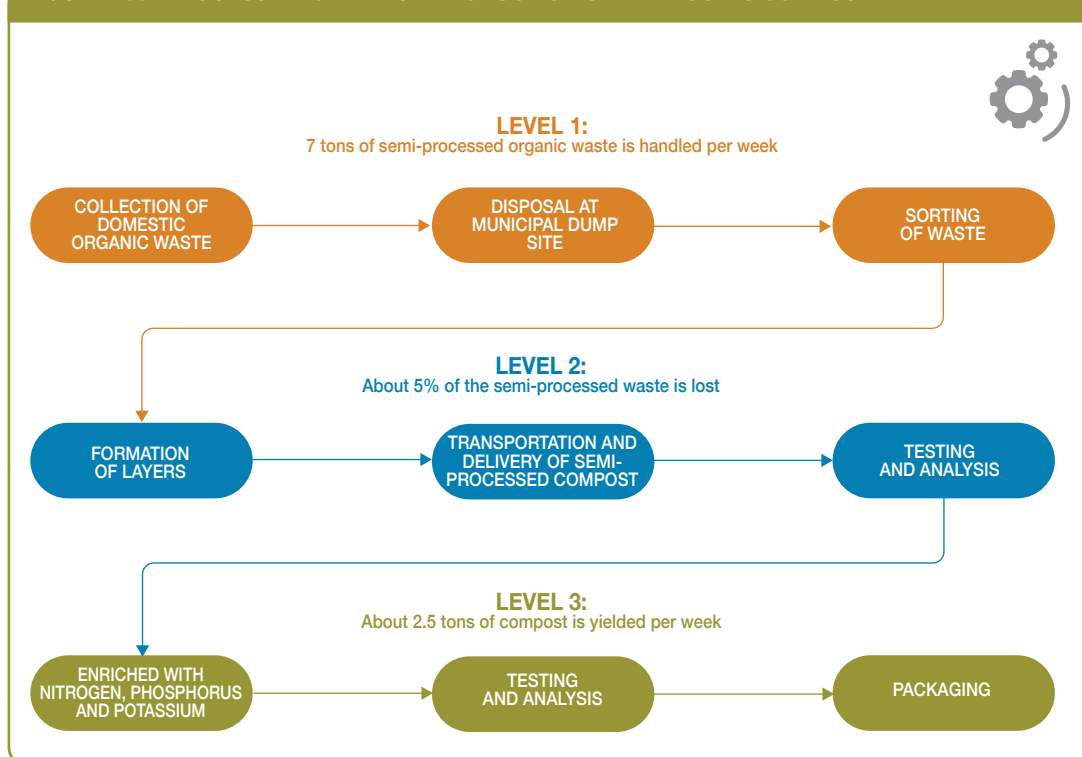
LEVEL 1:
7 tons of semi-processed organic waste is handled per week

COLLECTION OF DOMESTIC ORGANIC WASTE

DISPOSAL AT MUNICIPAL DUMP SITE

SORTING OF WASTE

LEVEL 2:
About 5% of the semi-processed waste is lost

FORMATION OF LAYERS

TRANSPORTATION AND DELIVERY OF SEMI-PROCESSED COMPOST

TESTING AND ANALYSIS

LEVEL 3:
About 2.5 tons of compost is yielded per week

ENRICHED WITH NITROGEN, PHOSPHORUS AND POTASSIUM

TESTING AND ANALYSIS

PACKAGING